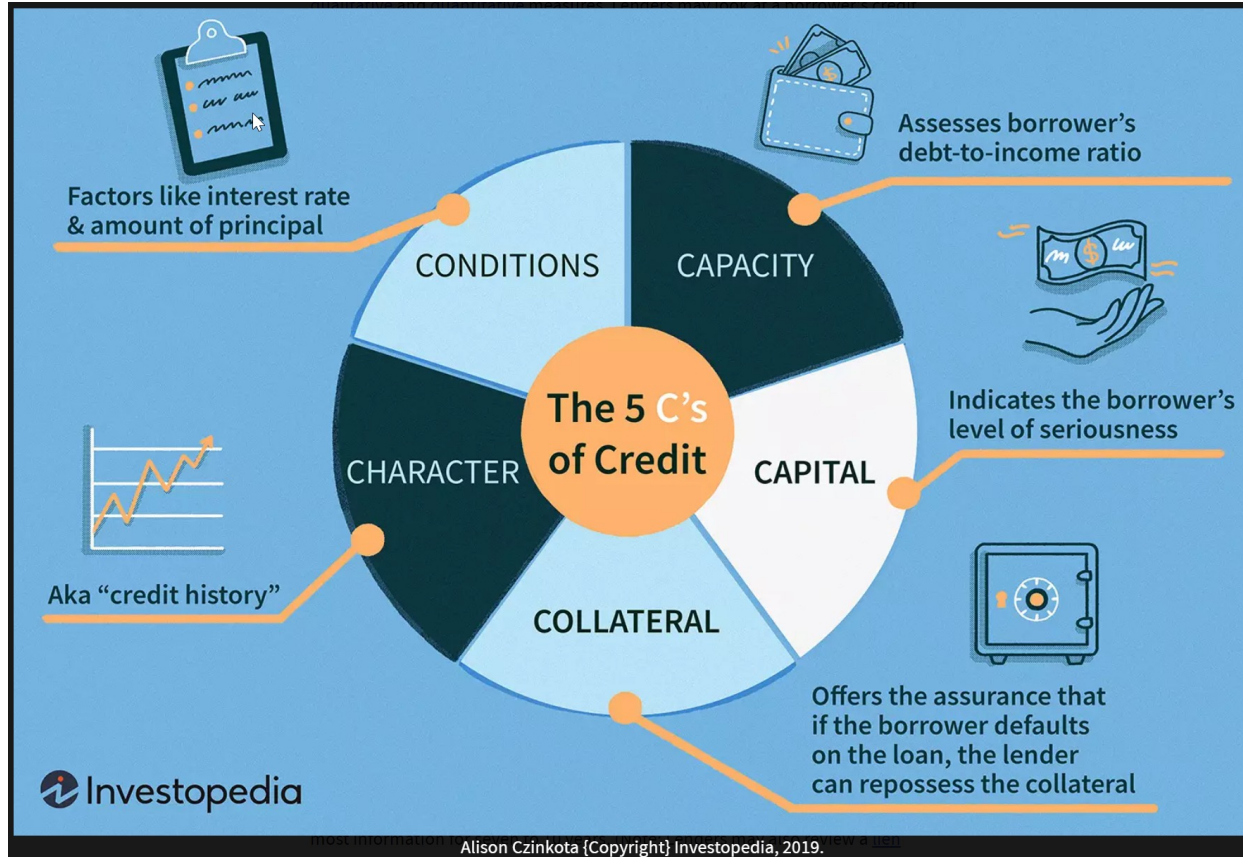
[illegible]

Factors like interest rate & amount of principal

Assesses borrower's debt-to-income ratio

CONDITIONS

CAPACITY

The 5 C's of Credit

Indicates the borrower's level of seriousness

CHARACTER

CAPITAL

Aka "credit history"

COLLATERAL

Offers the assurance that if the borrower defaults on the loan, the lender can repossess the collateral

Investopedia

most information for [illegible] review a lien

Alison Czinkota {Copyright} Investopedia, 2019.